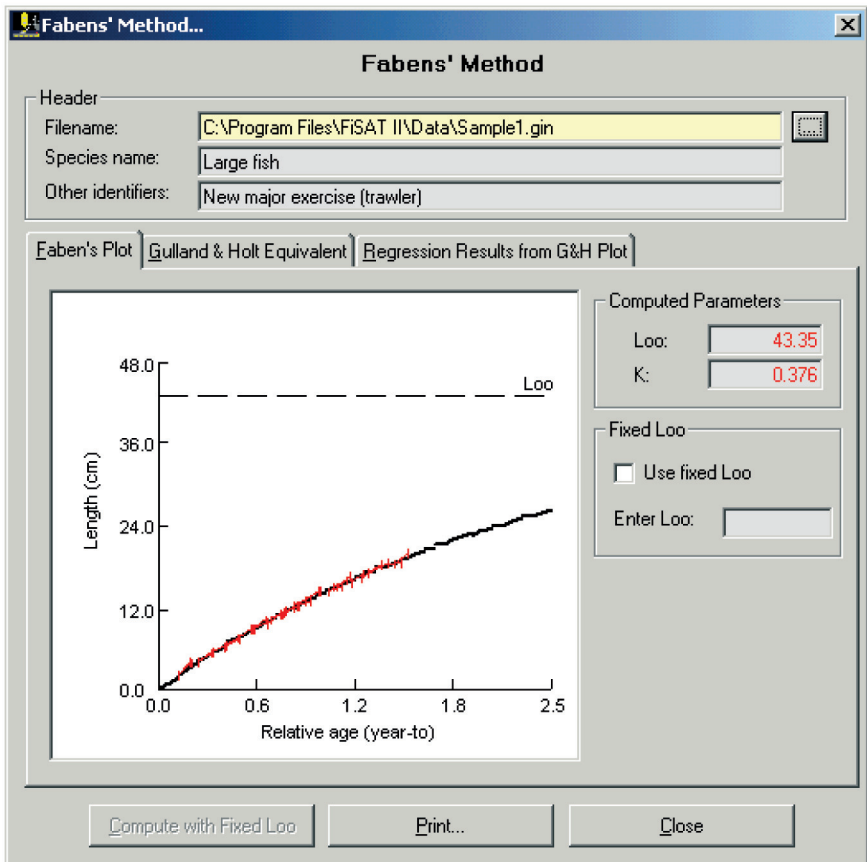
Fabens' Method...

Fabens' Method

Header
Filename: C:\Program Files\FiSAT II\Data\Sample1.gin
Species name: Large fish
Other identifiers: New major exercise (trawler)

Faben's Plot | Gulland & Holt Equivalent | Regression Results from G&H Plot

48.0
36.0
24.0
12.0
0.0
Loo
Length (cm)
0.0 0.6 1.2 1.8 2.5
Relative age (year-to)

Computed Parameters
Loo: 43.35
K: 0.376

Fixed Loo
Use fixed Loo
Enter Loo:

Compute with Fixed Loo
Print...
Close